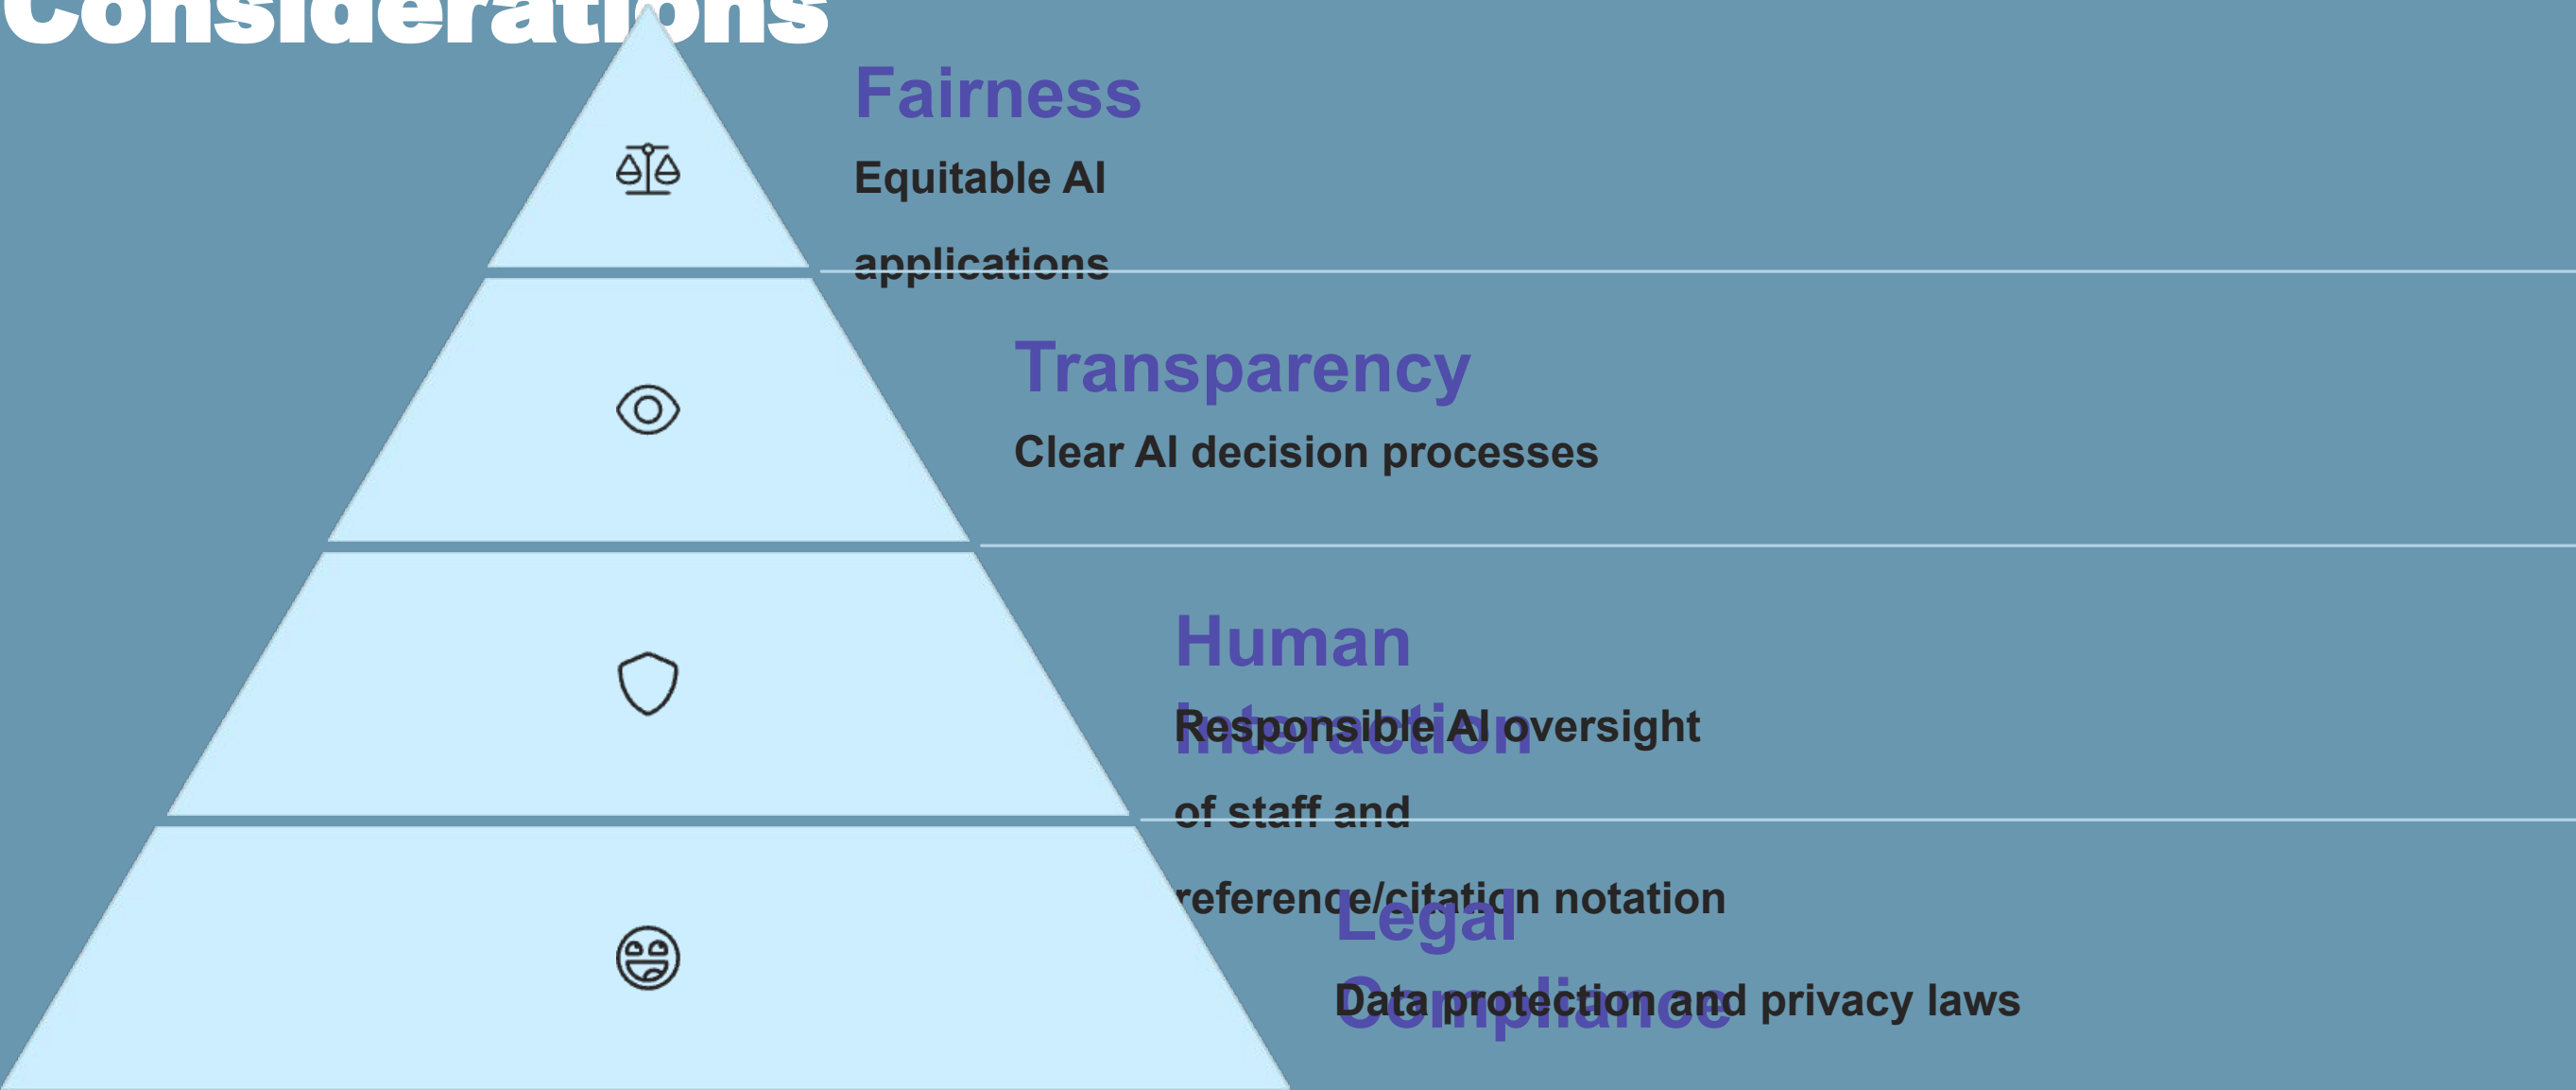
Considerations

Fairness

Equitable AI applications

Transparency

Clear AI decision processes

Human Interaction

Responsible AI oversight of staff and reference/citation notation

Legal Compliance

Data protection and privacy laws